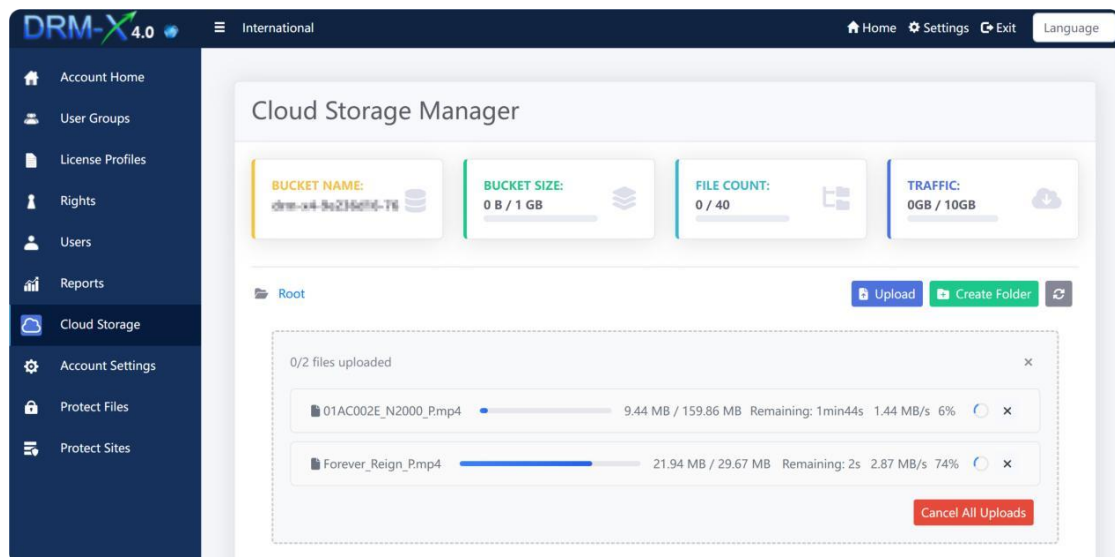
DRM-X 4.0

International

Home Settings Exit Language

Account Home
User Groups
License Profiles
Rights
Users
Reports
Cloud Storage
Account Settings
Protect Files
Protect Sites

Cloud Storage Manager

BUCKET NAME:
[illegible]

BUCKET SIZE:
0 B / 1 GB

FILE COUNT:
0 / 40

TRAFFIC:
0GB / 10GB

Root

Upload Create Folder

0/2 files uploaded ×

01AC002E_N2000_P.mp4 9.44 MB / 159.86 MB Remaining: 1min44s 1.44 MB/s 6% ×

Forever_Reign_P.mp4 21.94 MB / 29.67 MB Remaining: 2s 2.87 MB/s 74% ×

Cancel All Uploads